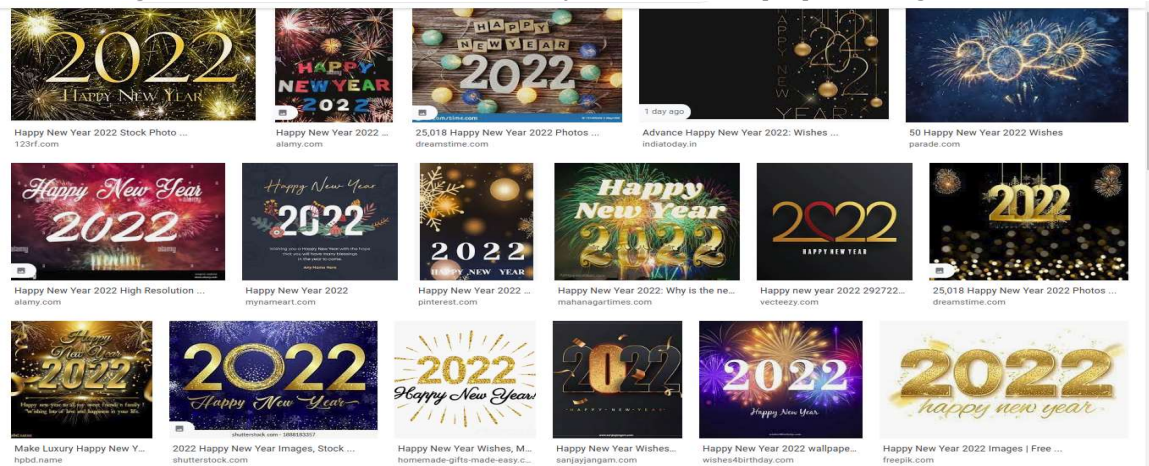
2022
HAPPY NEW YEAR
Happy New Year 2022 Stock Photo ...
123rf.com

HAPPY NEW YEAR 2022
Happy New Year 2022 ...
alamy.com

HAPPY NEW YEAR
2022
25,018 Happy New Year 2022 Photos ...
dreamstime.com

1 day ago
HAPPY NEW YEAR
Advance Happy New Year 2022: Wishes ...
indiatoday.in

2022
50 Happy New Year 2022 Wishes
parade.com

Happy New Year 2022
Happy New Year 2022 High Resolution ...
alamy.com

Happy New Year
2022
Happy New Year 2022
mynameart.com

2022
HAPPY NEW YEAR
Happy New Year 2022 ...
pinterest.com

Happy New Year 2022
Happy New Year 2022: Why is the ne...
mahanagartimes.com

2022
HAPPY NEW YEAR
Happy new year 2022 292722...
vecteezy.com

2022
25,018 Happy New Year 2022 Photos ...
dreamstime.com

Happy New Year 2022
Make Luxury Happy New Y...
hpbd.name

2022
Happy New Year
2022 Happy New Year Images, Stock ...
shutterstock.com

2022
Happy New Year
Happy New Year Wishes, M...
homemade-gifts-made-easy.c...

2022
HAPPY NEW YEAR
Happy New Year Wishes...
sanjayjangam.com

2022
Happy New Year
Happy New Year 2022 wallpape...
wishes4birthday.com

2022
happy new year
Happy New Year 2022 Images | Free ...
freepik.com